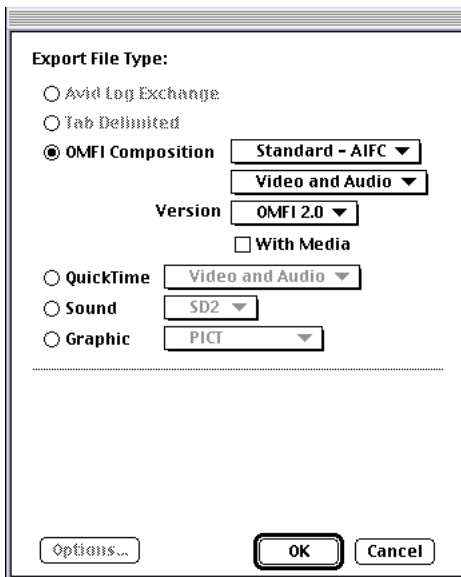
Export File Type:

Avid Log Exchange

Tab Delimited

OMFI Composition Standard - AIFC

Video and Audio

Version OMFI 2.0

With Media

QuickTime Video and Audio

Sound SD2

Graphic PICT

Options...

OK

Cancel